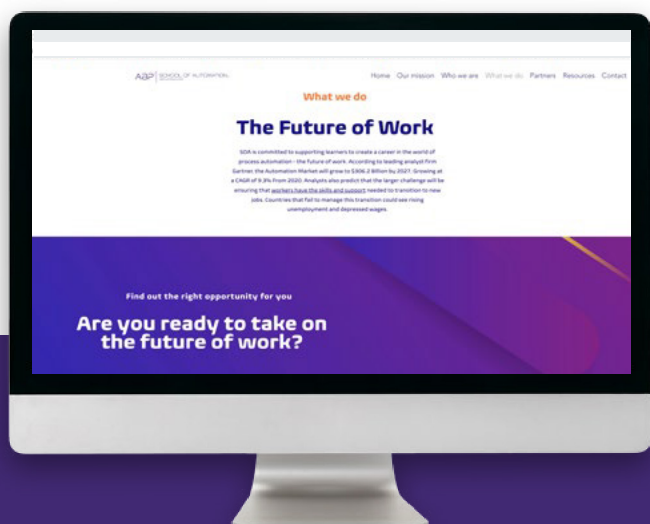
A&P | SCHOOL OF AUTOMATION

Home Our mission Who we are What we do Partners Resources Contact

What we do

The Future of Work

SOA is committed to supporting learners to create a career in the world of process automation - the future of work. According to leading analyst firm Gartner, the Automation Market will grow to $306.2 Billion by 2027. Growing at a CAGR of 9.3% From 2020. Analysts also predict that the larger challenge will be ensuring that workers have the skills and support needed to transition to new jobs. Countries that fail to manage this transition could see rising unemployment and depressed wages.

Find out the right opportunity for you

Are you ready to take on the future of work?